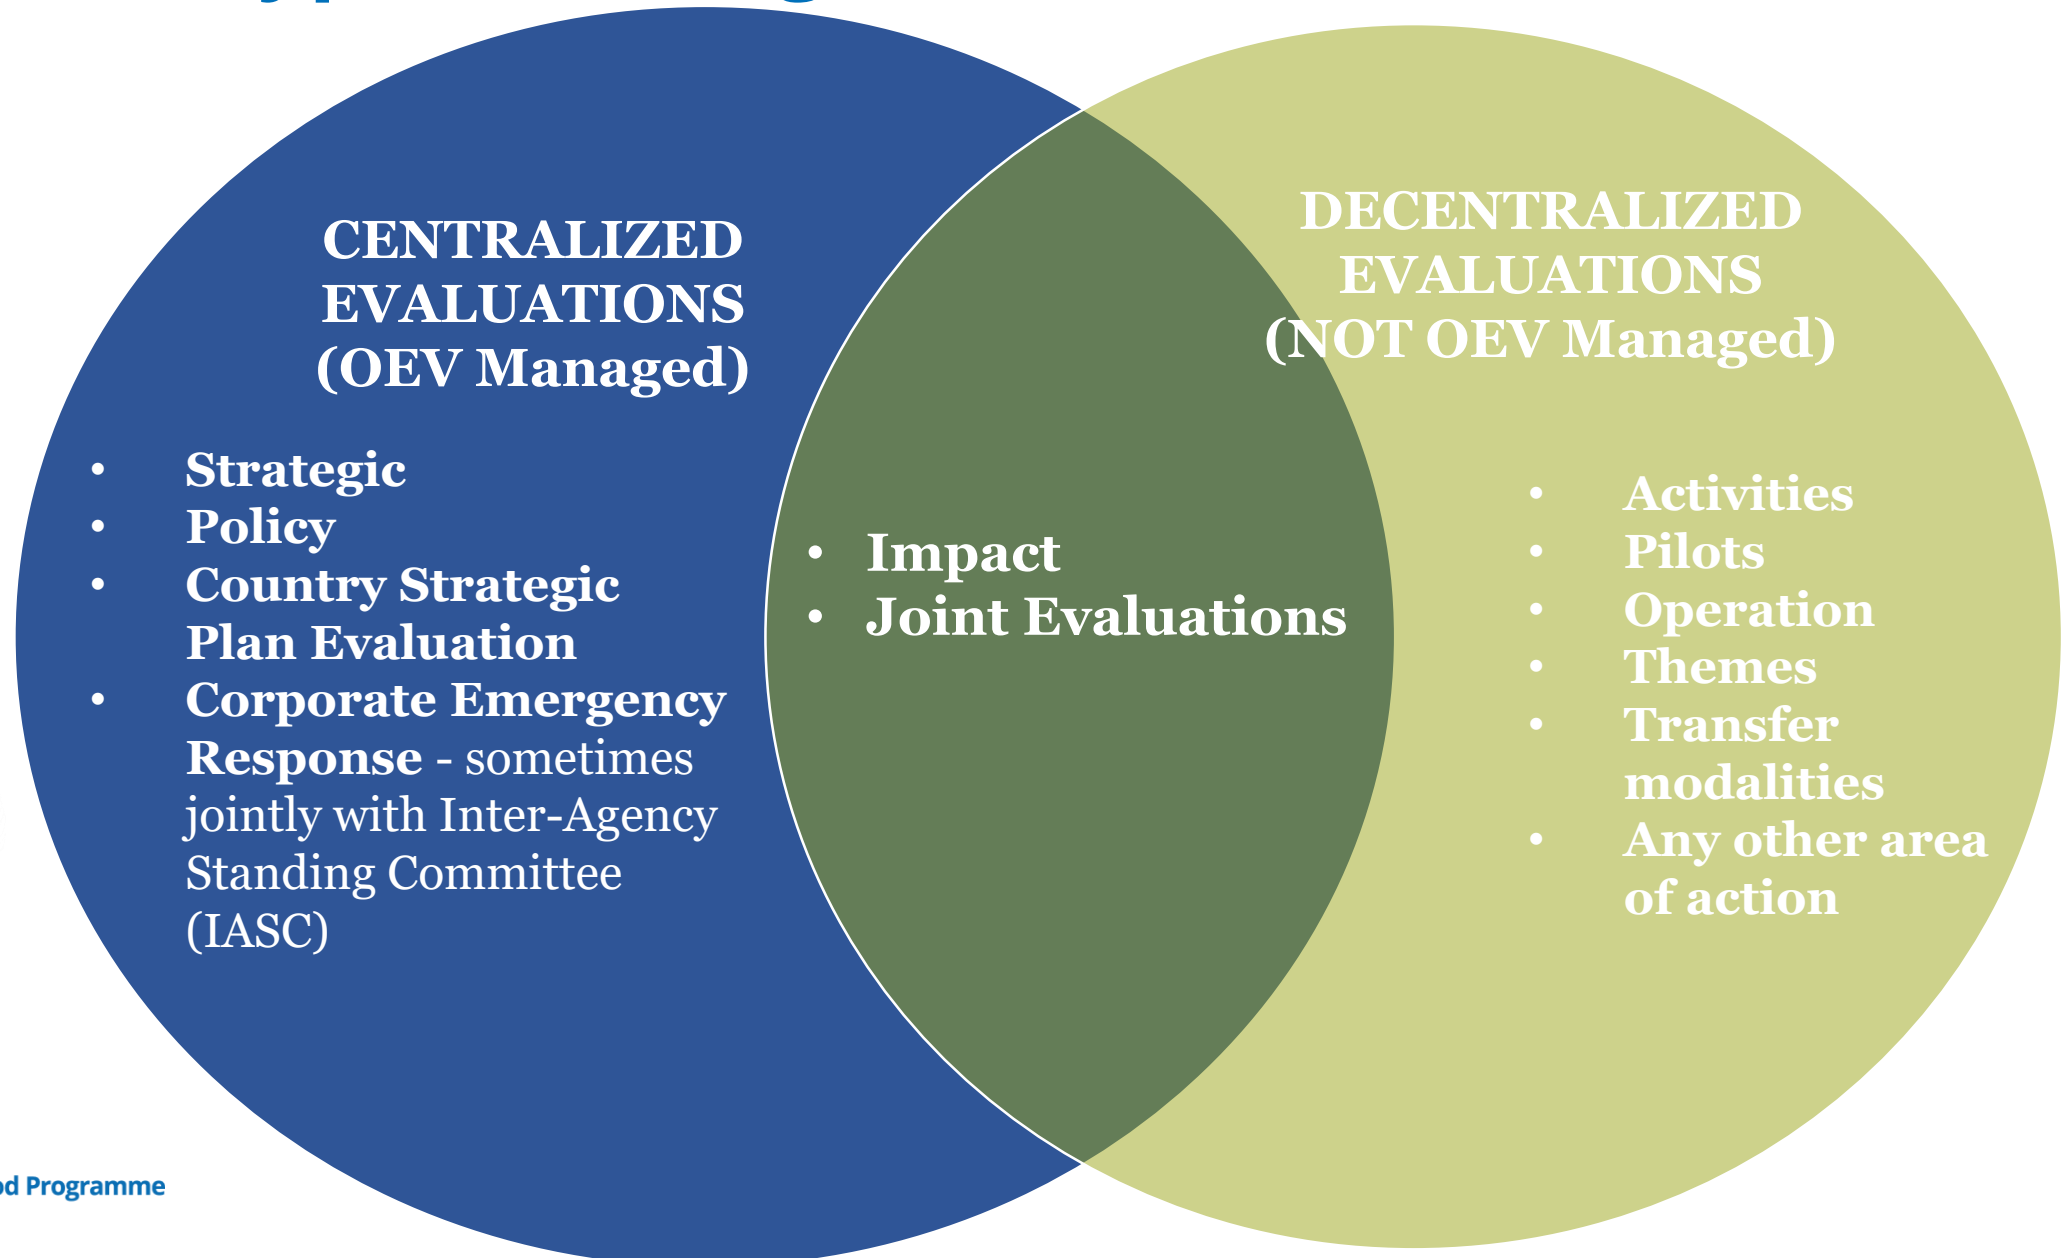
CENTRALIZED EVALUATIONS (OEV Managed)

- Strategic
- Policy
- Country Strategic Plan Evaluation
- Corporate Emergency Response - sometimes jointly with Inter-Agency Standing Committee (IASC)

- Impact
- Joint Evaluations

DECENTRALIZED EVALUATIONS (NOT OEV Managed)

- Activities
- Pilots
- Operation
- Themes
- Transfer modalities
- Any other area of action

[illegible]od Programme